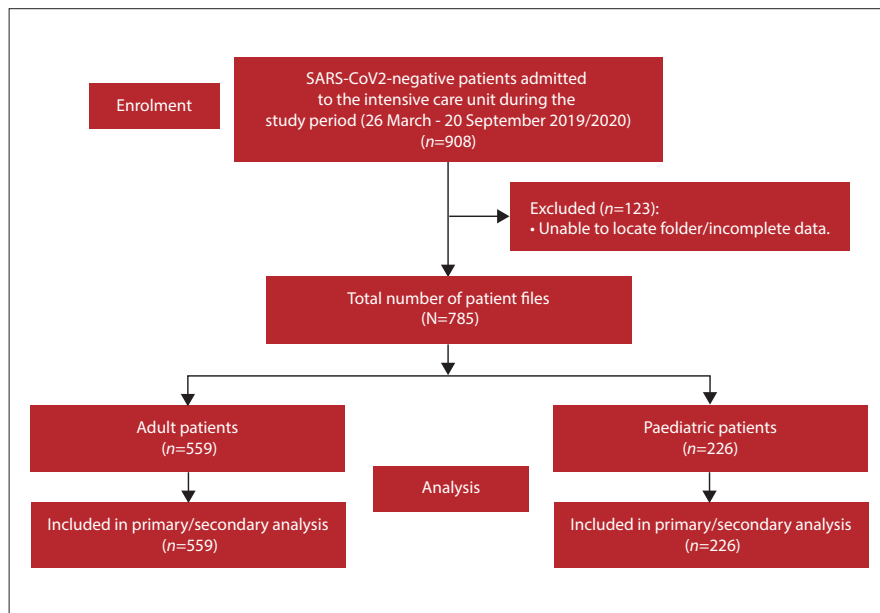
Enrolment

SARS-CoV2-negative patients admitted to the intensive care unit during the study period (26 March - 20 September 2019/2020) (*n*=908)

Excluded (*n*=123):
• Unable to locate folder/incomplete data.

Total number of patient files (N=785)

Adult patients (*n*=559)

Paediatric patients (*n*=226)

Analysis

Included in primary/secondary analysis (*n*=559)

Included in primary/secondary analysis (*n*=226)